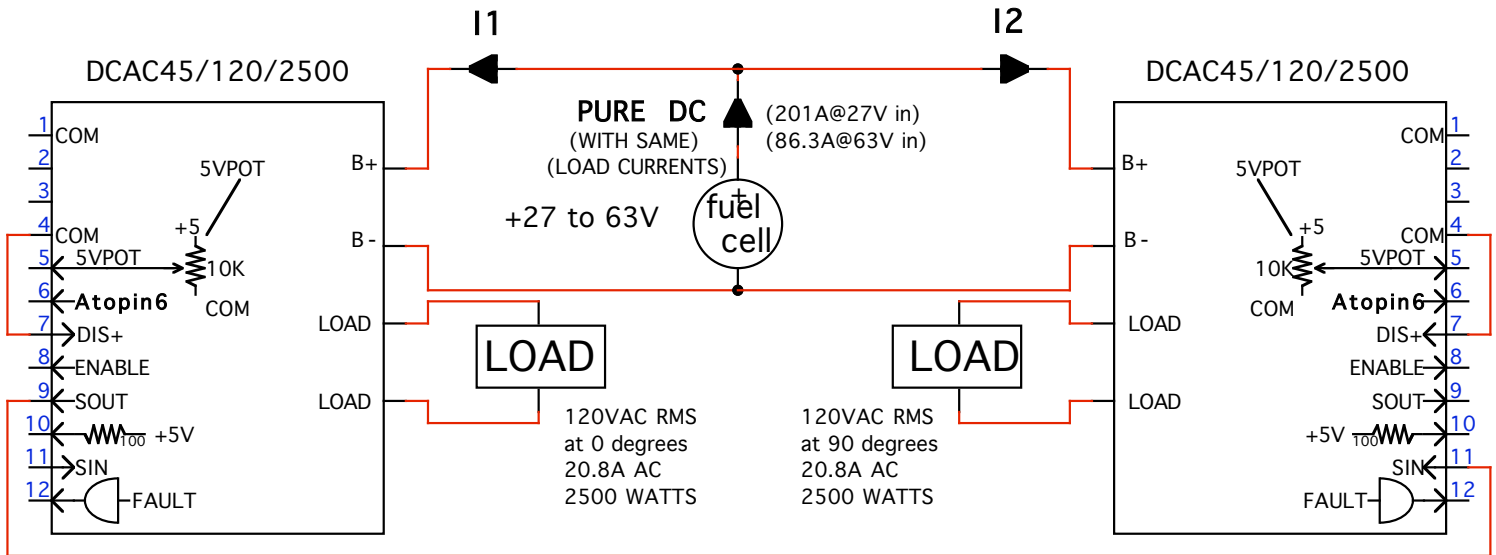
I1

I2

DCAC45/120/2500

DCAC45/120/2500

PURE DC
(WITH SAME)
(LOAD CURRENTS)

(201A@27V in)
(86.3A@63V in)

+27 to 63V

+
fuel
cell

1 COM
2
3
4 COM
5 5VPOT
6 Atopin6
7 DIS+
8 ENABLE
9 SOUT
10 100 +5V
11 SIN
12 FAULT

5VPOT
+5
10K
COM

B+
B -
LOAD
LOAD

LOAD

LOAD

120VAC RMS
at 0 degrees
20.8A AC
2500 WATTS

120VAC RMS
at 90 degrees
20.8A AC
2500 WATTS

B+
B -
LOAD
LOAD

5VPOT
+5
10K
COM

COM 1
2
3
COM 4
5VPOT 5
Atopin6 6
DIS+ 7
ENABLE 8
SOUT 9
+5V 100 10
SIN 11
FAULT 12